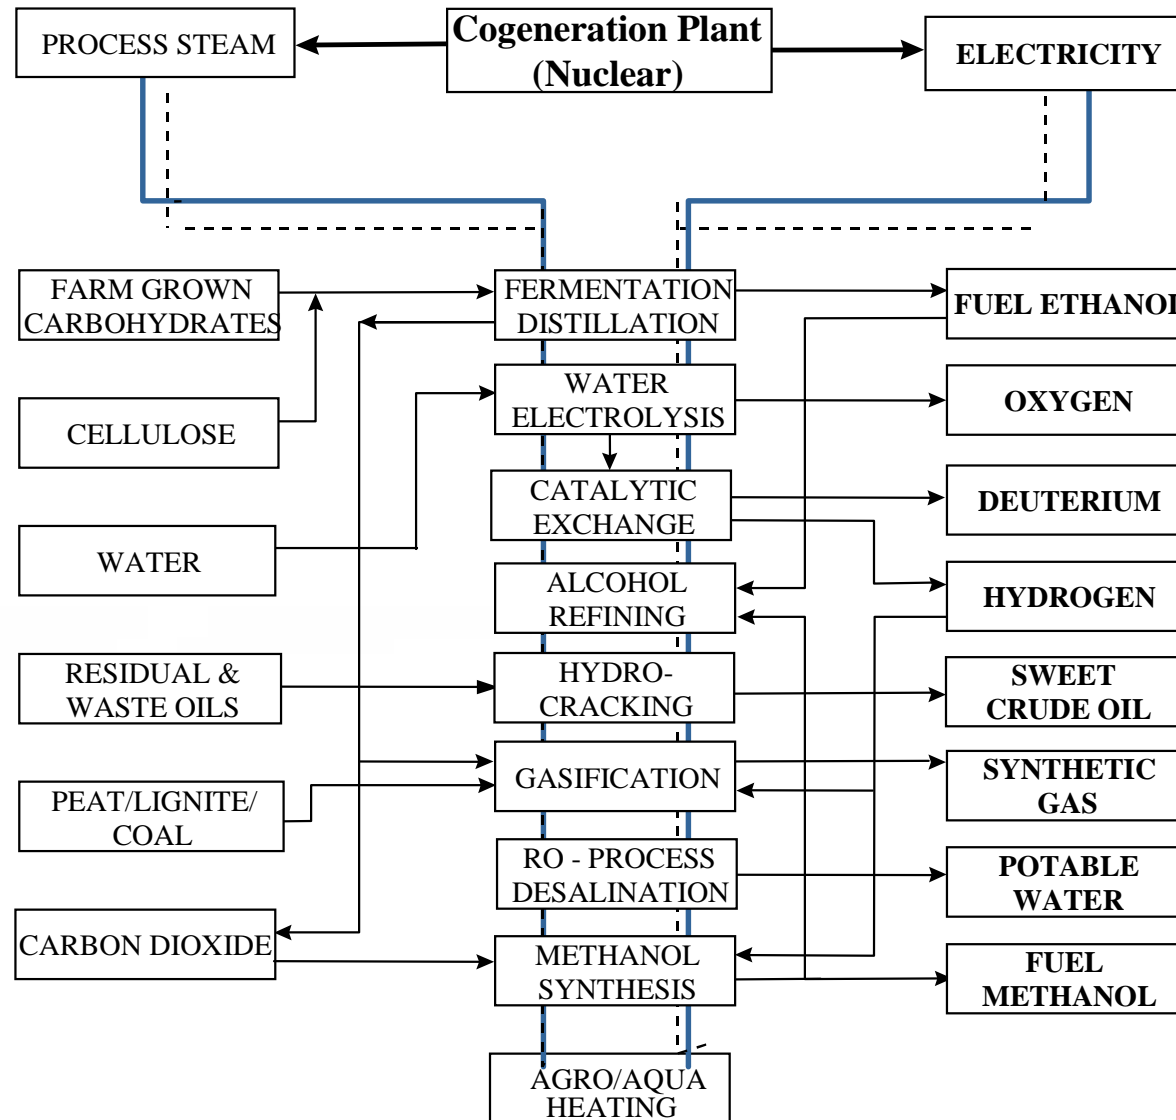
PROCESS STEAM

Cogeneration Plant (Nuclear)

ELECTRICITY

FARM GROWN CARBOHYDRATES

CELLULOSE

WATER

RESIDUAL & WASTE OILS

PEAT/LIGNITE/ COAL

CARBON DIOXIDE

FERMENTATION DISTILLATION

WATER ELECTROLYSIS

CATALYTIC EXCHANGE

ALCOHOL REFINING

HYDRO-CRACKING

GASIFICATION

RO - PROCESS DESALINATION

METHANOL SYNTHESIS

AGRO/AQUA HEATING

FUEL ETHANOL

OXYGEN

DEUTERIUM

HYDROGEN

SWEET CRUDE OIL

SYNTHETIC GAS

POTABLE WATER

FUEL METHANOL